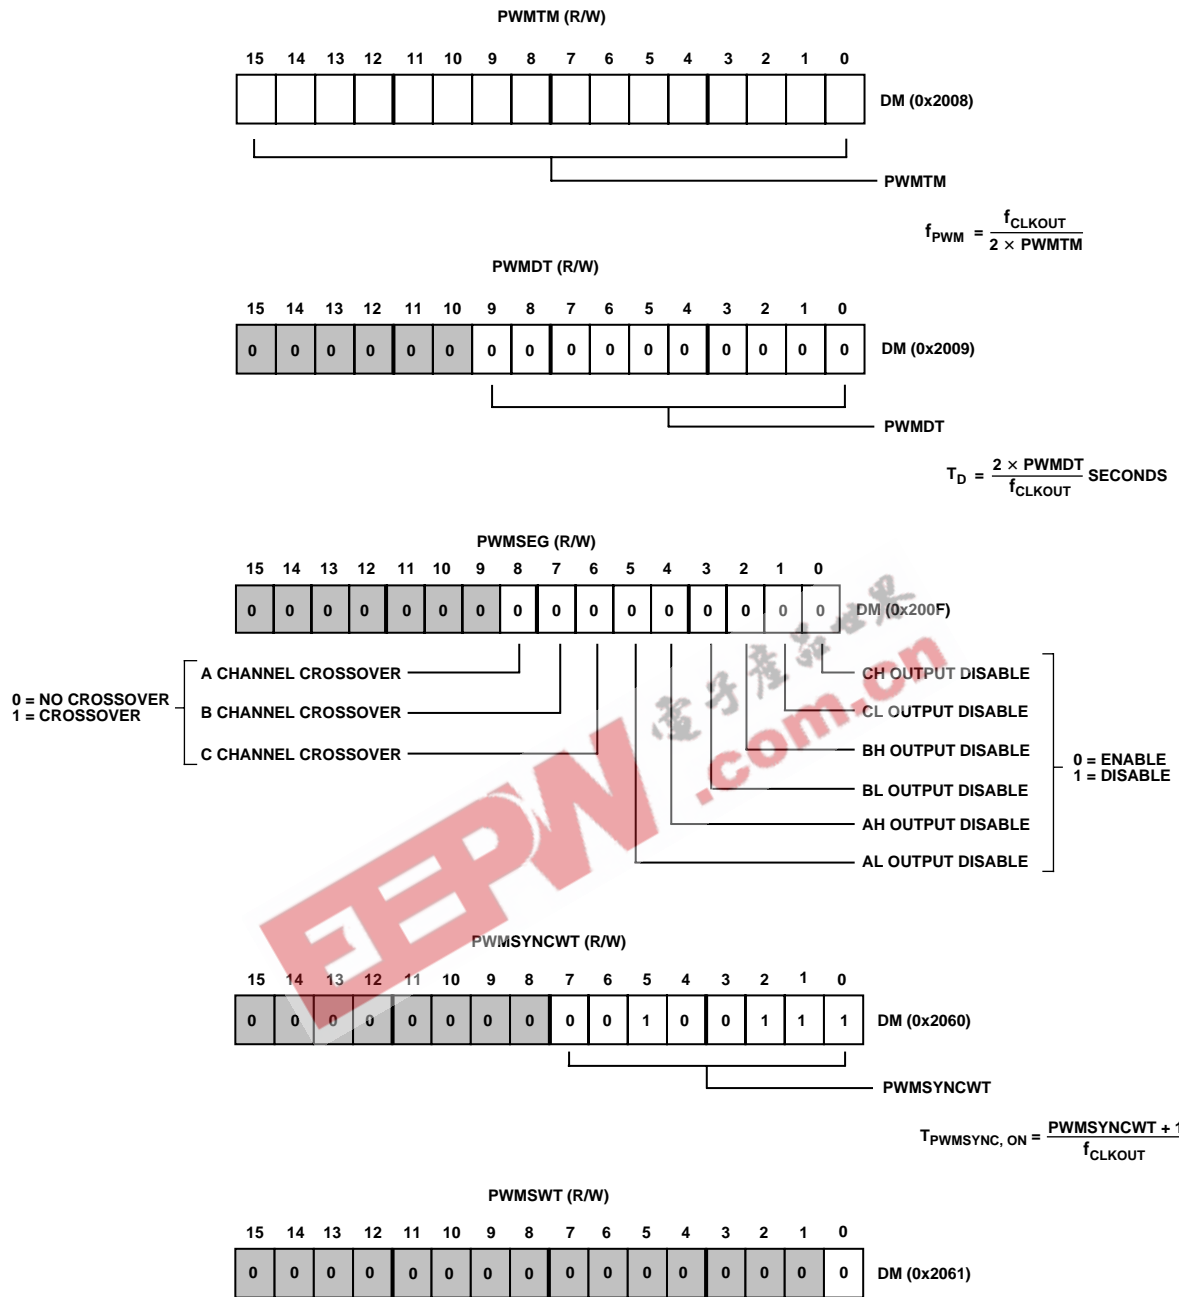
PWMTM (R/W)

| 15 | 14 | 13 | 12 | 11 | 10 | 9 | 8 | 7 | 6 | 5 | 4 | 3 | 2 | 1 | 0 |
|---|---|---|---|---|---|---|---|---|---|---|---|---|---|---|---|
| | | | | | | | | | | | | | | | |

DM (0x2008)

PWMTM

$f_{PWM} = \frac{f_{CLKOUT}}{2 \times PWMTM}$

PWMDT (R/W)

| 15 | 14 | 13 | 12 | 11 | 10 | 9 | 8 | 7 | 6 | 5 | 4 | 3 | 2 | 1 | 0 |
|---|---|---|---|---|---|---|---|---|---|---|---|---|---|---|---|
| 0 | 0 | 0 | 0 | 0 | 0 | 0 | 0 | 0 | 0 | 0 | 0 | 0 | 0 | 0 | 0 |

DM (0x2009)

PWMDT

$T_D = \frac{2 \times PWMDT}{f_{CLKOUT}}$ SECONDS

PWMSEG (R/W)

| 15 | 14 | 13 | 12 | 11 | 10 | 9 | 8 | 7 | 6 | 5 | 4 | 3 | 2 | 1 | 0 |
|---|---|---|---|---|---|---|---|---|---|---|---|---|---|---|---|
| 0 | 0 | 0 | 0 | 0 | 0 | 0 | 0 | 0 | 0 | 0 | 0 | 0 | 0 | 0 | 0 |

DM (0x200F)

0 = NO CROSSOVER
1 = CROSSOVER

A CHANNEL CROSSOVER
B CHANNEL CROSSOVER
C CHANNEL CROSSOVER

CH OUTPUT DISABLE
CL OUTPUT DISABLE
BH OUTPUT DISABLE
BL OUTPUT DISABLE
AH OUTPUT DISABLE
AL OUTPUT DISABLE

0 = ENABLE
1 = DISABLE

EEPW
电子产品世界
.com.cn

PWMSYNCWT (R/W)

| 15 | 14 | 13 | 12 | 11 | 10 | 9 | 8 | 7 | 6 | 5 | 4 | 3 | 2 | 1 | 0 |
|---|---|---|---|---|---|---|---|---|---|---|---|---|---|---|---|
| 0 | 0 | 0 | 0 | 0 | 0 | 0 | 0 | 0 | 0 | 1 | 0 | 0 | 1 | 1 | 1 |

DM (0x2060)

PWMSYNCWT

$T_{PWMSYNC, ON} = \frac{PWMSYNCWT + 1}{f_{CLKOUT}}$

PWMSWT (R/W)

| 15 | 14 | 13 | 12 | 11 | 10 | 9 | 8 | 7 | 6 | 5 | 4 | 3 | 2 | 1 | 0 |
|---|---|---|---|---|---|---|---|---|---|---|---|---|---|---|---|
| 0 | 0 | 0 | 0 | 0 | 0 | 0 | 0 | 0 | 0 | 0 | 0 | 0 | 0 | 0 | 0 |

DM (0x2061)